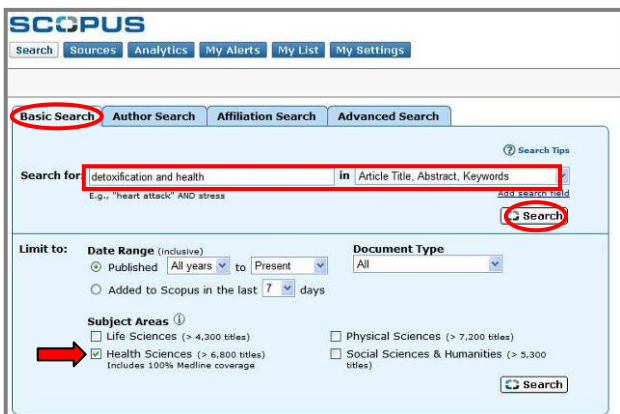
SCOPUS

Search Sources Analytics My Alerts My List My Settings

Basic Search Author Search Affiliation Search Advanced Search

Search Tips

Search for: detoxification and health in Article Title, Abstract, Keywords

E.g., "heart attack" AND stress

Add search field

Search

Limit to: Date Range (inclusive)

Published All years to Present

Added to Scopus in the last 7 days

Document Type

All

Subject Areas

Life Sciences (> 4,300 titles)

Health Sciences (> 6,800 titles)
Includes 100% Medline coverage

Physical Sciences (> 7,200 titles)

Social Sciences & Humanities (> 5,300 titles)

Search